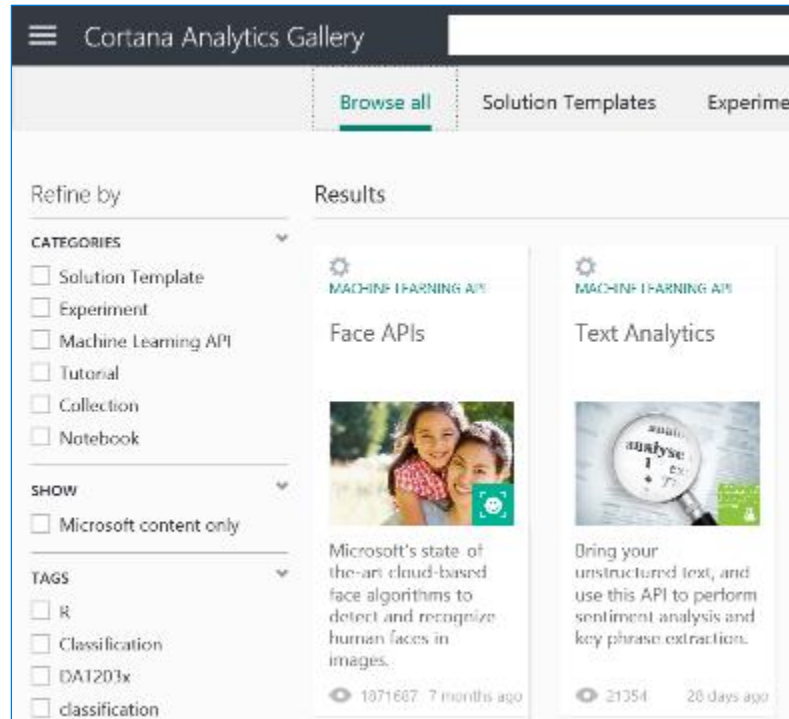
Cortana Analytics Gallery

Browse all

Solution Templates

Experime

Refine by

CATEGORIES

Solution Template

Experiment

Machine Learning API

Tutorial

Collection

Notebook

SHOW

Microsoft content only

TAGS

R

Classification

DA1203x

classification

Results

MACHINE LEARNING API

Face APIs

Microsoft's state of the-art cloud-based face algorithms to detect and recognize human faces in images.

1871667 7 months ago

MACHINE LEARNING API

Text Analytics

analyse

Bring your unstructured text, and use this API to perform sentiment analysis and key phrase extraction.

21354 28 days ago